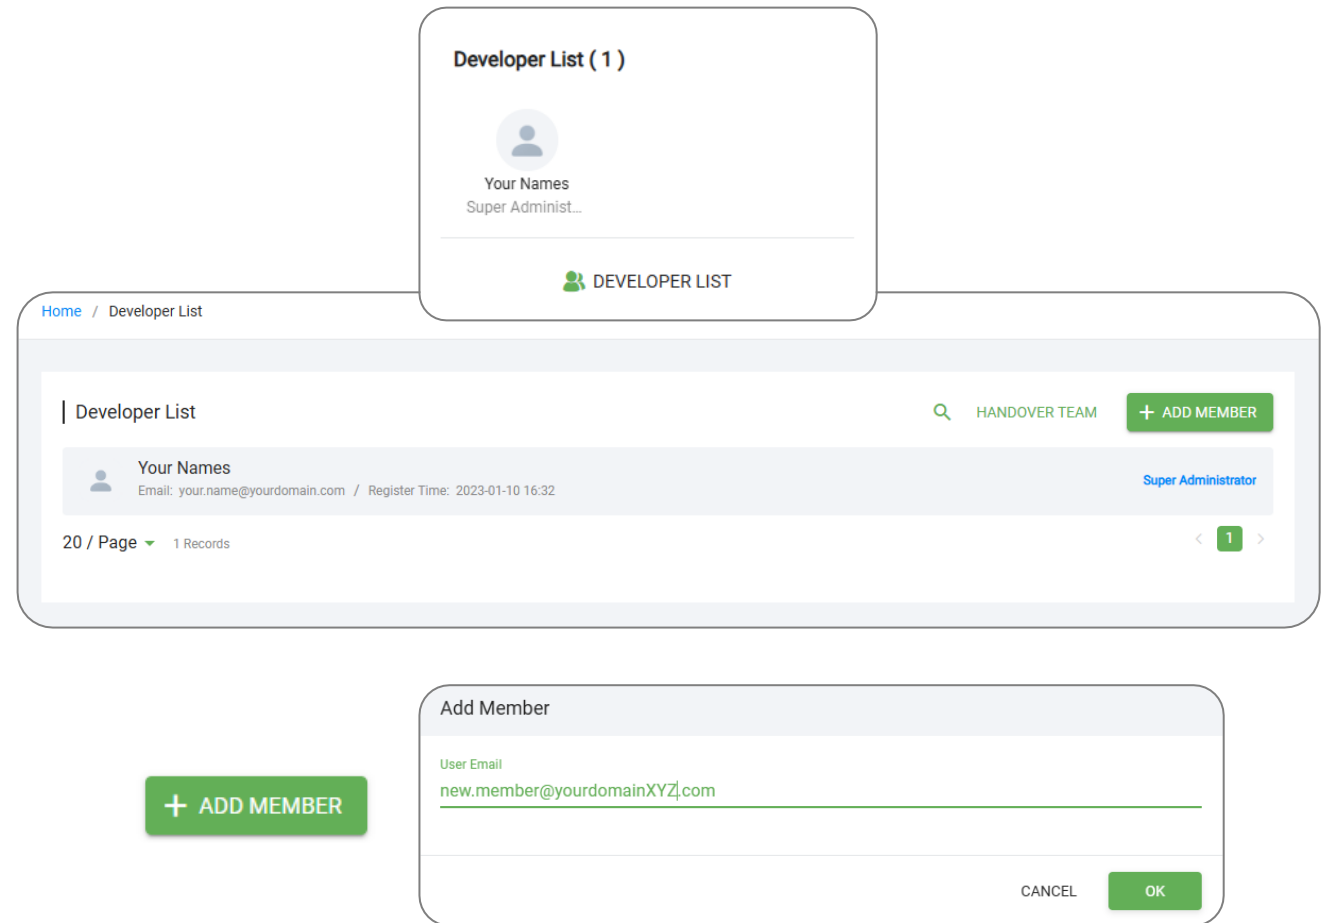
Developer List ( 1 )

Your Names
Super Administ...

DEVELOPER LIST

Home / Developer List

Developer List

HANDOVER TEAM

+ ADD MEMBER

Your Names
Email: your.name@yourdomain.com / Register Time: 2023-01-10 16:32

Super Administrator

20 / Page

1 Records

1

+ ADD MEMBER

Add Member

User Email
new.member@yourdomainXYZ.com

CANCEL

OK